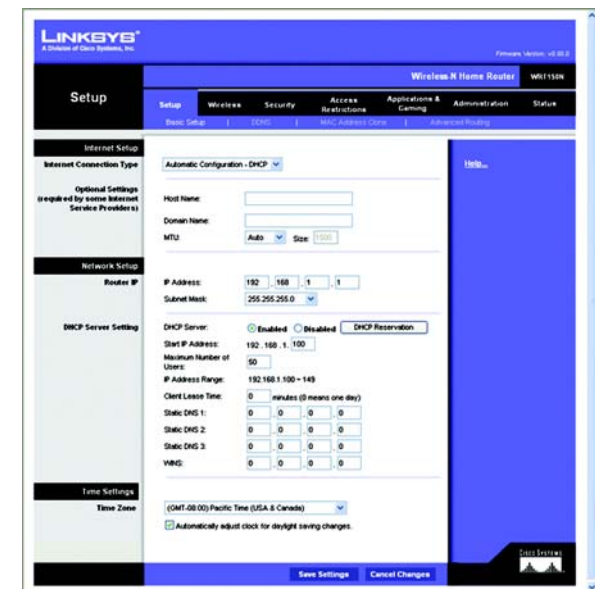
LINKSYS®
A Division of Cisco Systems, Inc.

Firmware Version: v1.00.2

Wireless-N Home Router WRT150N

Setup

Setup | Wireless | Security | Access Restrictions | Applications & Gaming | Administration | Status

Basic Setup | DDNS | MAC Address Clone | Advanced Routing

Internet Setup

Internet Connection Type

Automatic Configuration - DHCP

Help...

Optional Settings (required by some Internet Service Providers)

Host Name:

Domain Name:

MTU: Auto Size: 1500

Network Setup

Router IP

IP Address: 192 . 168 . 1 . 1

Subnet Mask: 255.255.255.0

DHCP Server Setting

DHCP Server: Enabled Disabled DHCP Reservation

Start IP Address: 192 . 168 . 1. 100

Maximum Number of Users: 50

IP Address Range: 192.168.1.100 ~ 149

Client Lease Time: 0 minutes (0 means one day)

Static DNS 1: 0 . 0 . 0 . 0

Static DNS 2: 0 . 0 . 0 . 0

Static DNS 3: 0 . 0 . 0 . 0

WINS: 0 . 0 . 0 . 0

Time Settings

Time Zone

(GMT-08:00) Pacific Time (USA & Canada)

Automatically adjust clock for daylight saving changes.

Cisco Systems

Save Settings Cancel Changes